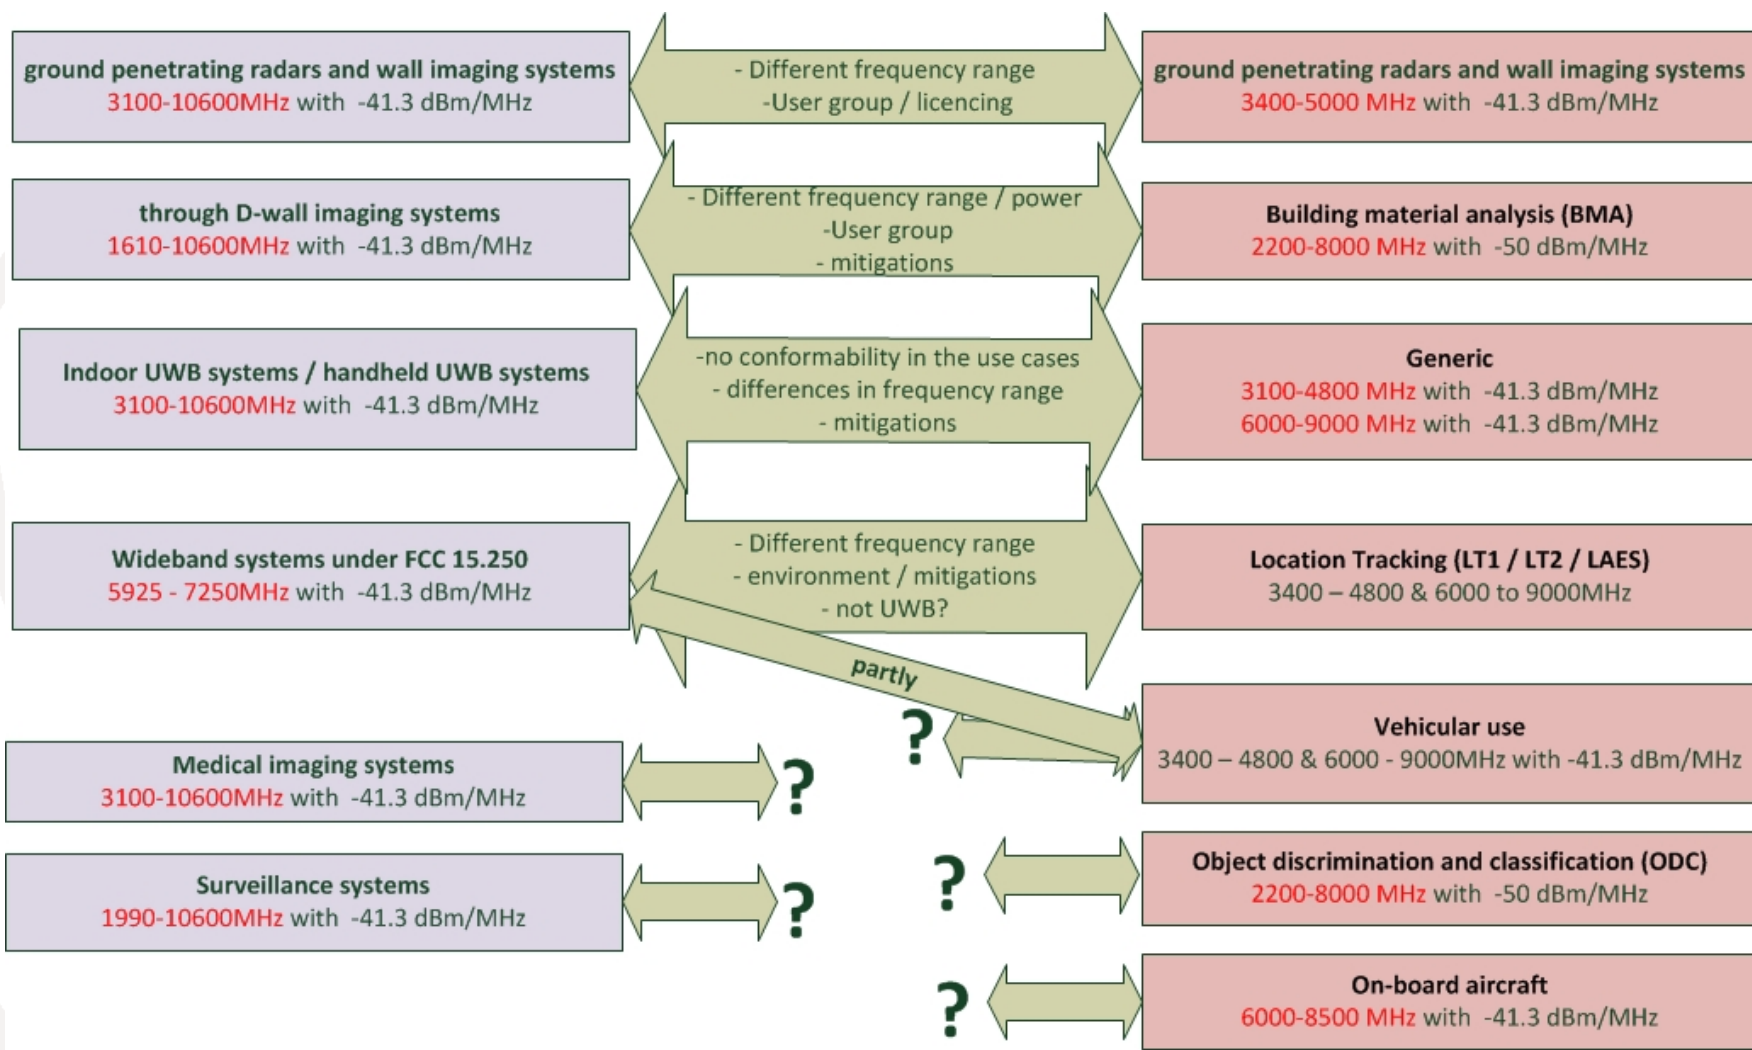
ground penetrating radars and wall imaging systems
3100-10600MHz with -41.3 dBm/MHz

- Different frequency range
-User group / licencing

ground penetrating radars and wall imaging systems
3400-5000 MHz with -41.3 dBm/MHz

through D-wall imaging systems
1610-10600MHz with -41.3 dBm/MHz

- Different frequency range / power
-User group
- mitigations

Building material analysis (BMA)
2200-8000 MHz with -50 dBm/MHz

Indoor UWB systems / handheld UWB systems
3100-10600MHz with -41.3 dBm/MHz

-no conformability in the use cases
- differences in frequency range
- mitigations

Generic
3100-4800 MHz with -41.3 dBm/MHz
6000-9000 MHz with -41.3 dBm/MHz

Wideband systems under FCC 15.250
5925 - 7250MHz with -41.3 dBm/MHz

- Different frequency range
- environment / mitigations
- not UWB?

Location Tracking (LT1 / LT2 / LAES)
3400 – 4800 & 6000 to 9000MHz

partly

?

Vehicular use
3400 – 4800 & 6000 - 9000MHz with -41.3 dBm/MHz

Medical imaging systems
3100-10600MHz with -41.3 dBm/MHz

?

Surveillance systems
1990-10600MHz with -41.3 dBm/MHz

?

?

Object discrimination and classification (ODC)
2200-8000 MHz with -50 dBm/MHz

?

On-board aircraft
6000-8500 MHz with -41.3 dBm/MHz